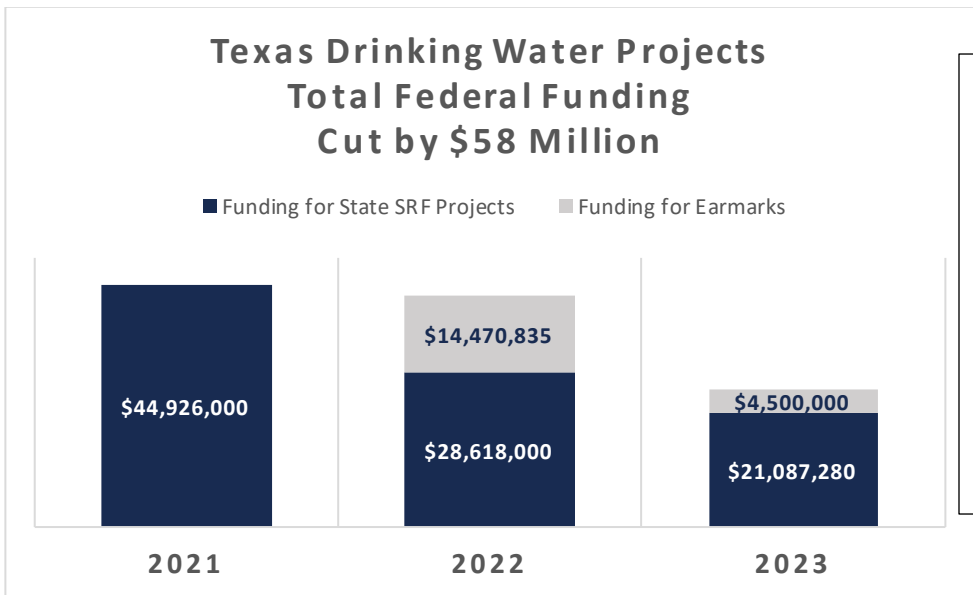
Texas Drinking Water Projects
Total Federal Funding
Cut by $58 Million

Funding for State SRF Projects
Funding for Earmarks

$44,926,000

$14,470,835
$28,618,000

$4,500,000
$21,087,280

2021
2022
2023